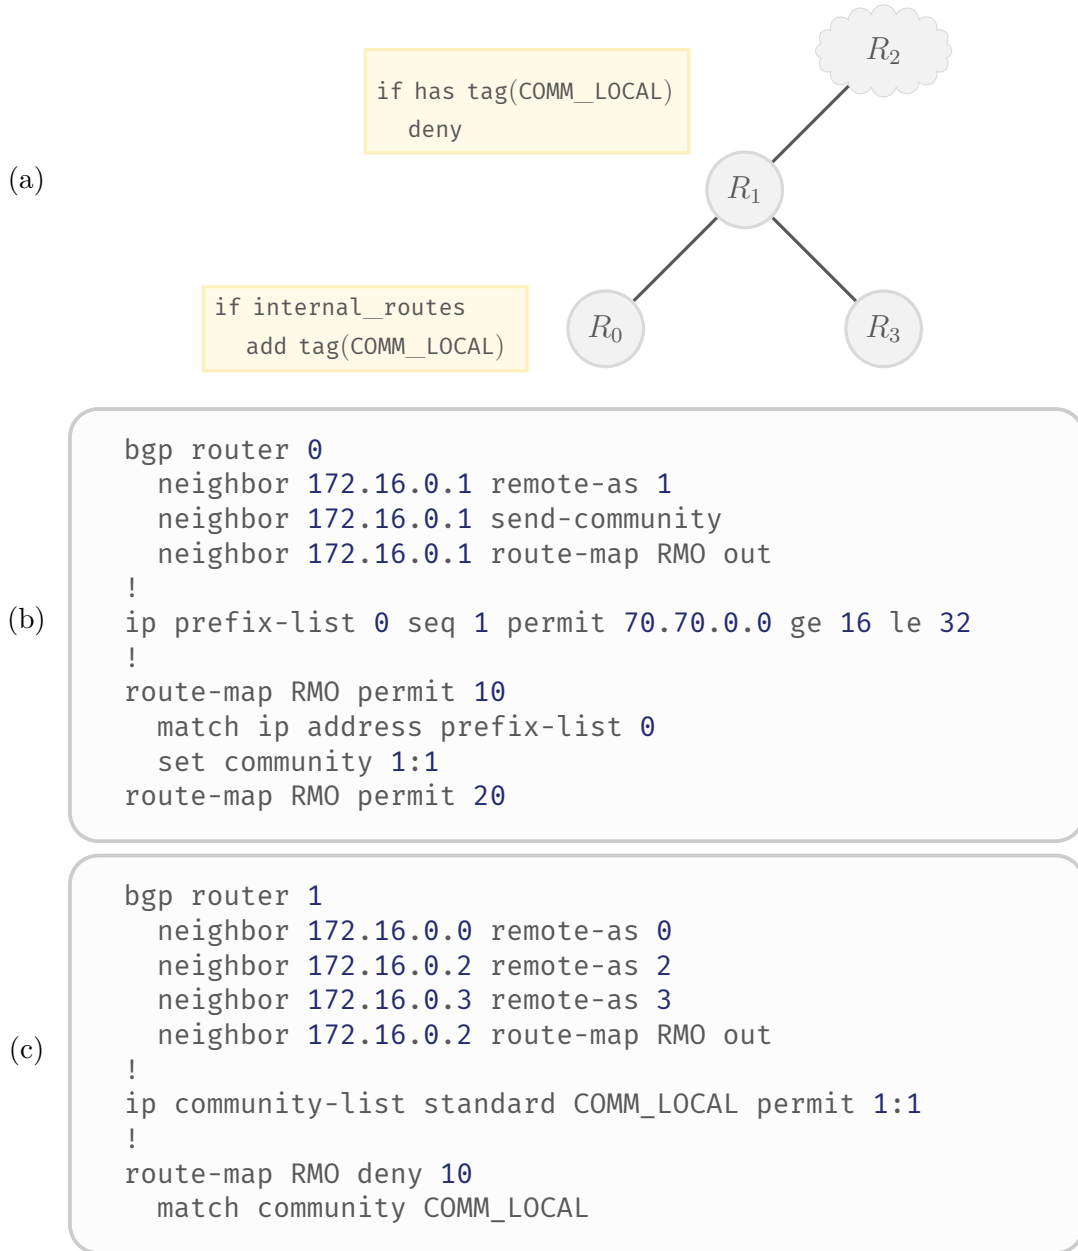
(a)

if has tag(COMM_LOCAL)
deny

$R_2$

$R_1$

if internal_routes
add tag(COMM_LOCAL)

$R_0$

$R_3$

(b)

bgp router 0
neighbor 172.16.0.1 remote-as 1
neighbor 172.16.0.1 send-community
neighbor 172.16.0.1 route-map RMO out
!
ip prefix-list 0 seq 1 permit 70.70.0.0 ge 16 le 32
!
route-map RMO permit 10
match ip address prefix-list 0
set community 1:1
route-map RMO permit 20

(c)

bgp router 1
neighbor 172.16.0.0 remote-as 0
neighbor 172.16.0.2 remote-as 2
neighbor 172.16.0.3 remote-as 3
neighbor 172.16.0.2 route-map RMO out
!
ip community-list standard COMM_LOCAL permit 1:1
!
route-map RMO deny 10
match community COMM_LOCAL